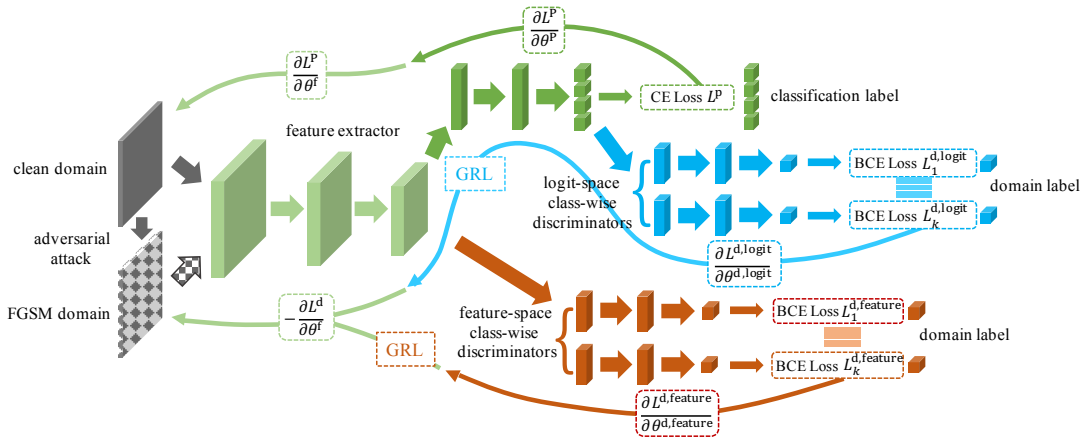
$\frac{\partial L^{\mathrm{p}}}{\partial \theta^{\mathrm{p}}}$

$\frac{\partial L^{\mathrm{p}}}{\partial \theta^{\mathrm{f}}}$

CE Loss $L^{\mathrm{p}}$

classification label

feature extractor

clean domain

GRL

logit-space class-wise discriminators

BCE Loss $L_1^{\mathrm{d,logit}}$

domain label

BCE Loss $L_k^{\mathrm{d,logit}}$

$\frac{\partial L^{\mathrm{d,logit}}}{\partial \theta^{\mathrm{d,logit}}}$

adversarial attack

FGSM domain

$-\frac{\partial L^{\mathrm{d}}}{\partial \theta^{\mathrm{f}}}$

feature-space class-wise discriminators

BCE Loss $L_1^{\mathrm{d,feature}}$

domain label

GRL

BCE Loss $L_k^{\mathrm{d,feature}}$

$\frac{\partial L^{\mathrm{d,feature}}}{\partial \theta^{\mathrm{d,feature}}}$